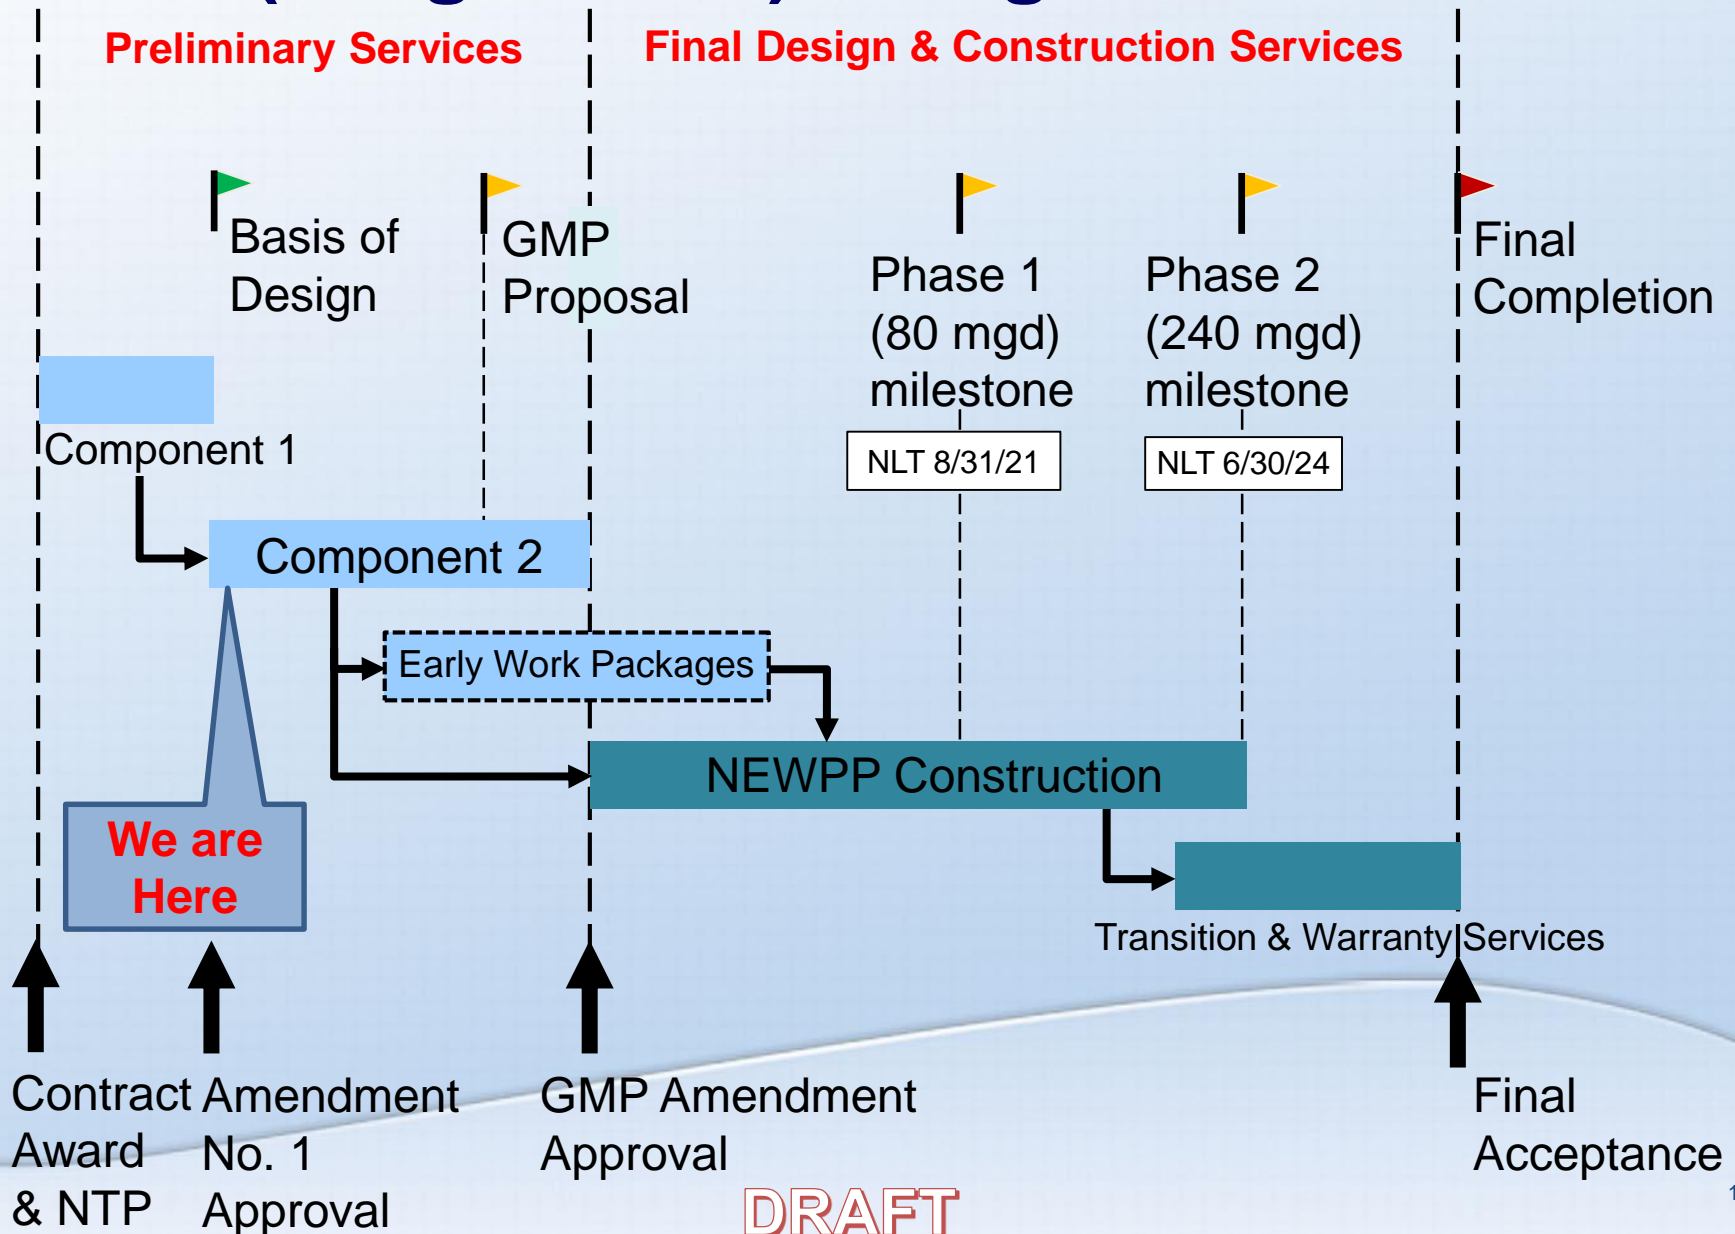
Preliminary Services

Final Design & Construction Services

Basis of Design

GMP Proposal

Phase 1 (80 mgd) milestone

NLT 8/31/21

Phase 2 (240 mgd) milestone

NLT 6/30/24

Final Completion

Component 1

Component 2

Early Work Packages

NEWPP Construction

We are Here

Transition & Warranty Services

Contract Award & NTP

Amendment No. 1 Approval

GMP Amendment Approval

Final Acceptance

DRAFT